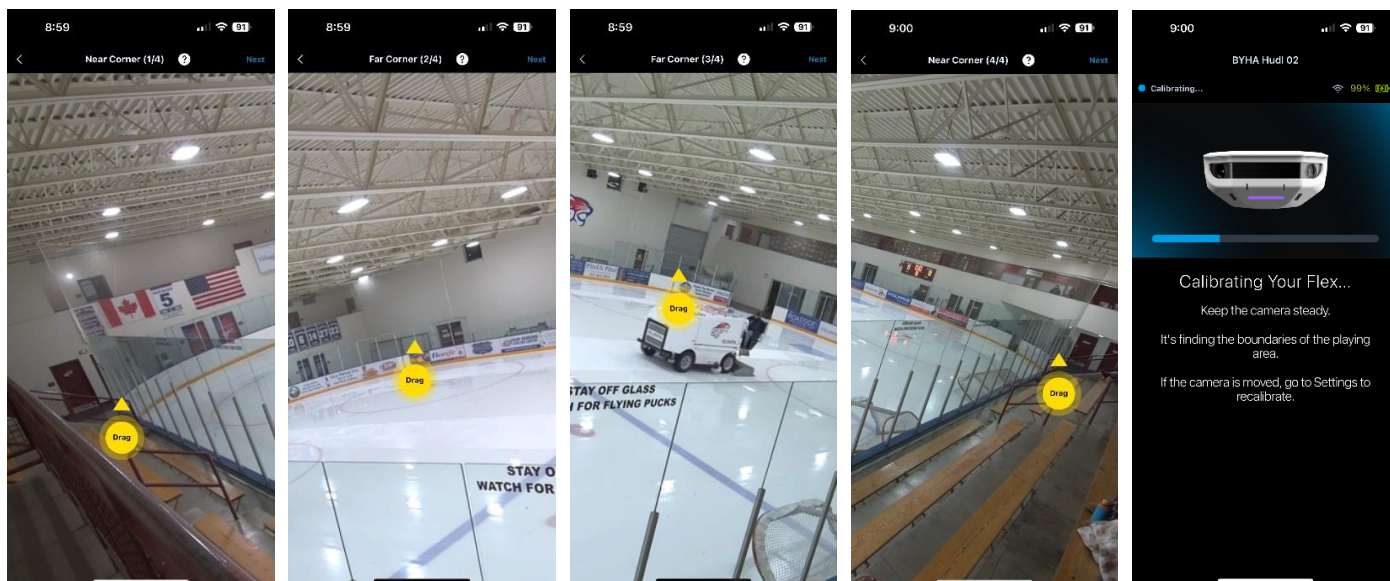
8:59
91
<
Near Corner (1/4)
?
Next
5
Drag

8:59
91
<
Far Corner (2/4)
?
Next
Drag
STAY O
WATCH FOR

8:59
91
<
Far Corner (3/4)
?
Next
Drag
STAY OFF GLASS
FOR FLYING PUCKS

9:00
91
<
Near Corner (4/4)
?
Next
Drag

9:00
91
BYHA Hudl 02
Calibrating...
99%

Calibrating Your Flex...

Keep the camera steady.

It's finding the boundaries of the playing area.

If the camera is moved, go to Settings to recalibrate.